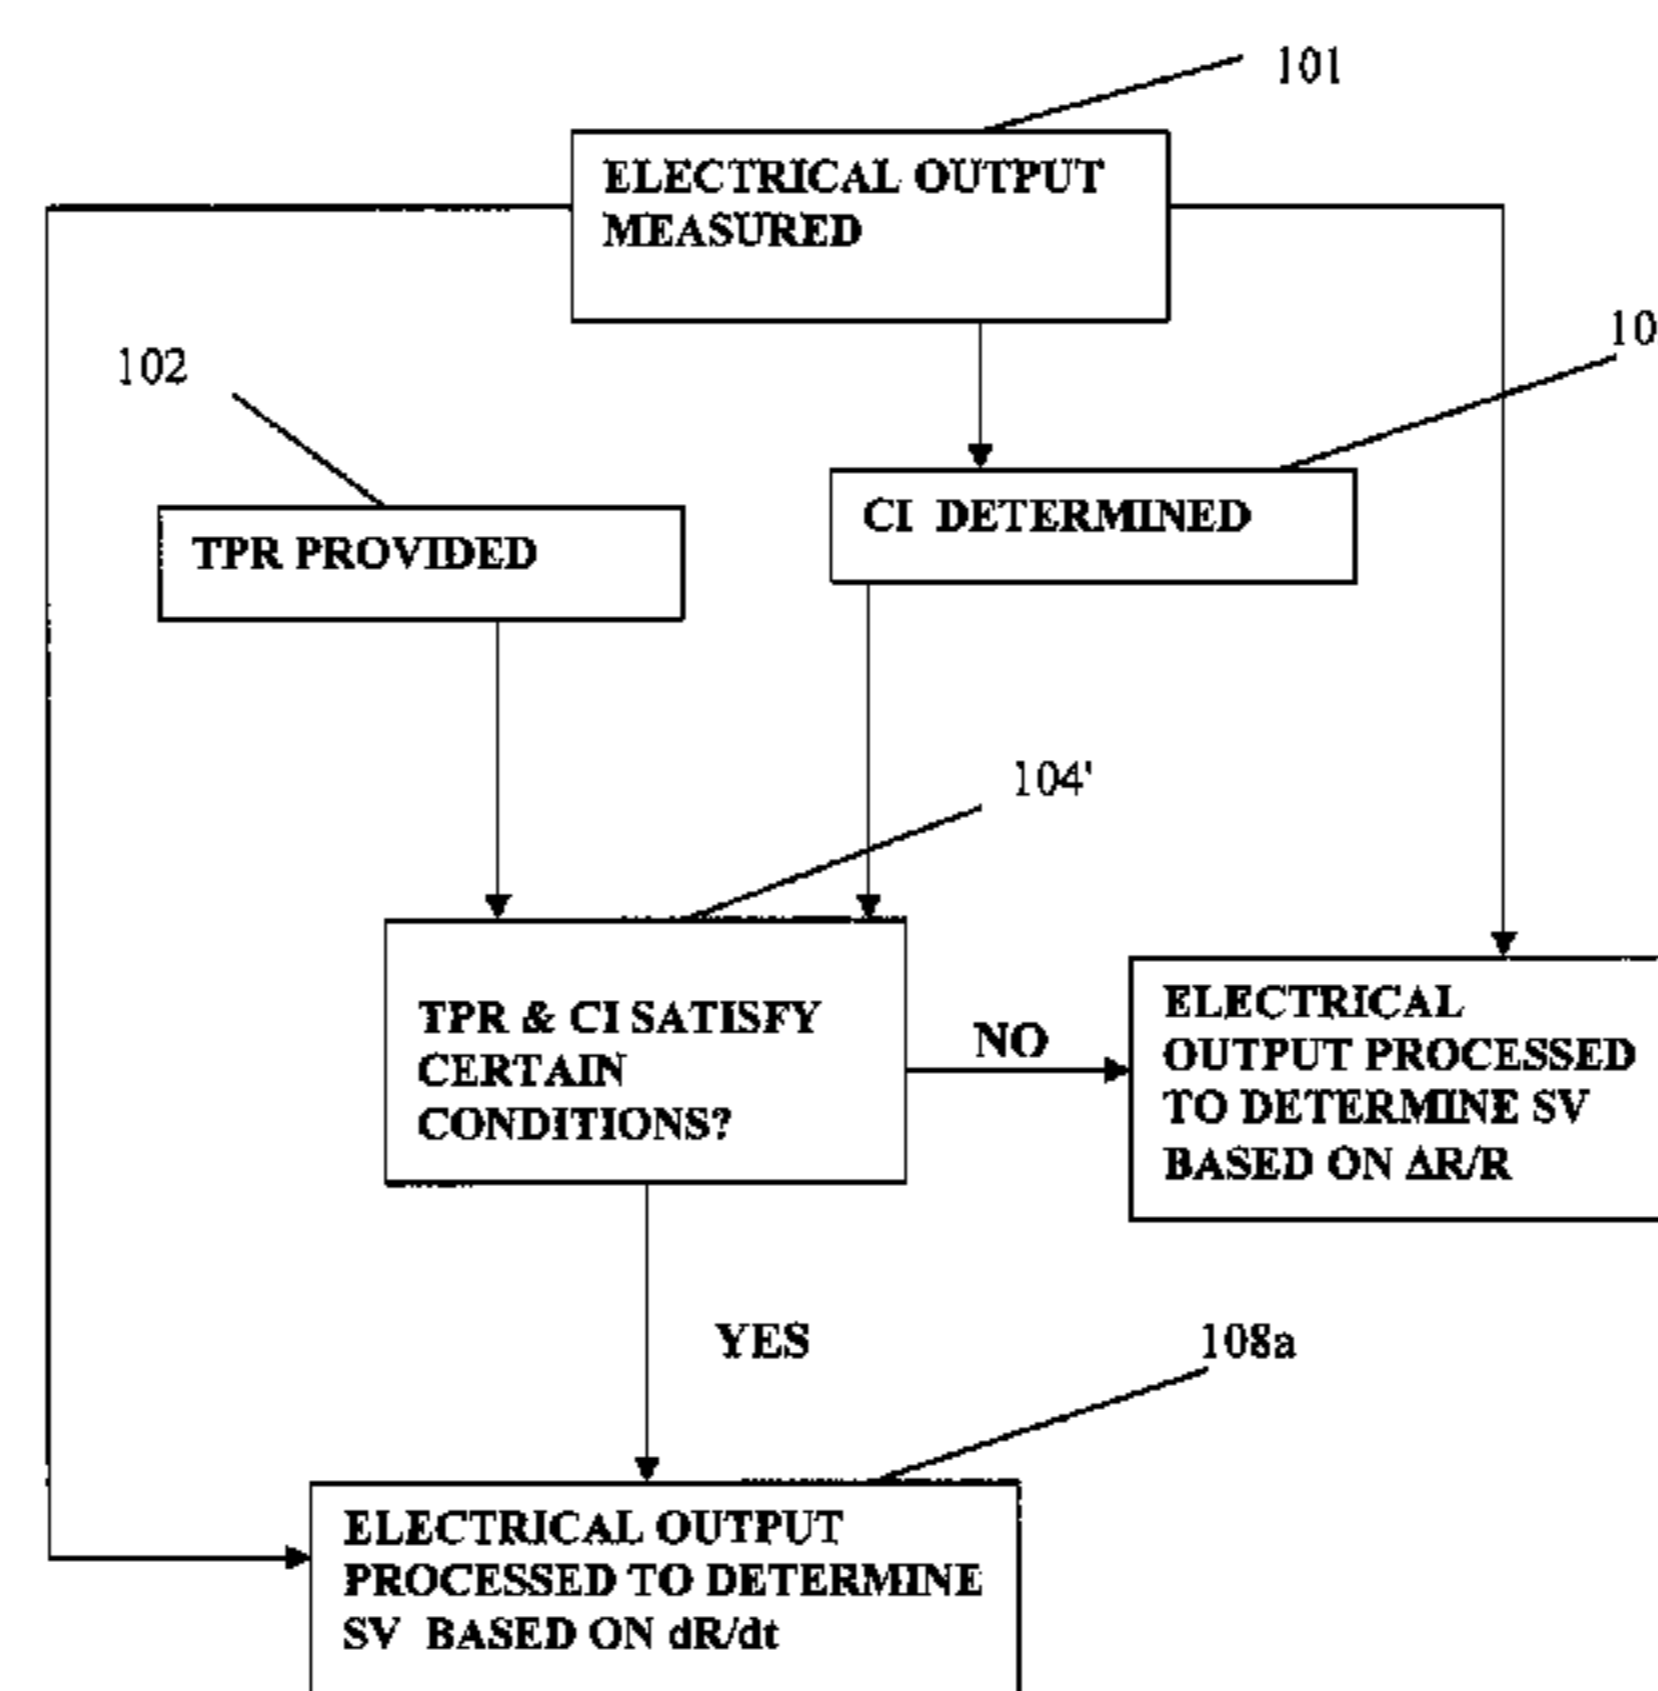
101

ELECTRICAL OUTPUT MEASURED

102

10

TPR PROVIDED

CI DETERMINED

104'

TPR & CI SATISFY CERTAIN CONDITIONS?

NO

ELECTRICAL OUTPUT PROCESSED TO DETERMINE SV BASED ON ΔR/R

YES

108a

ELECTRICAL OUTPUT PROCESSED TO DETERMINE SV BASED ON dR/dt